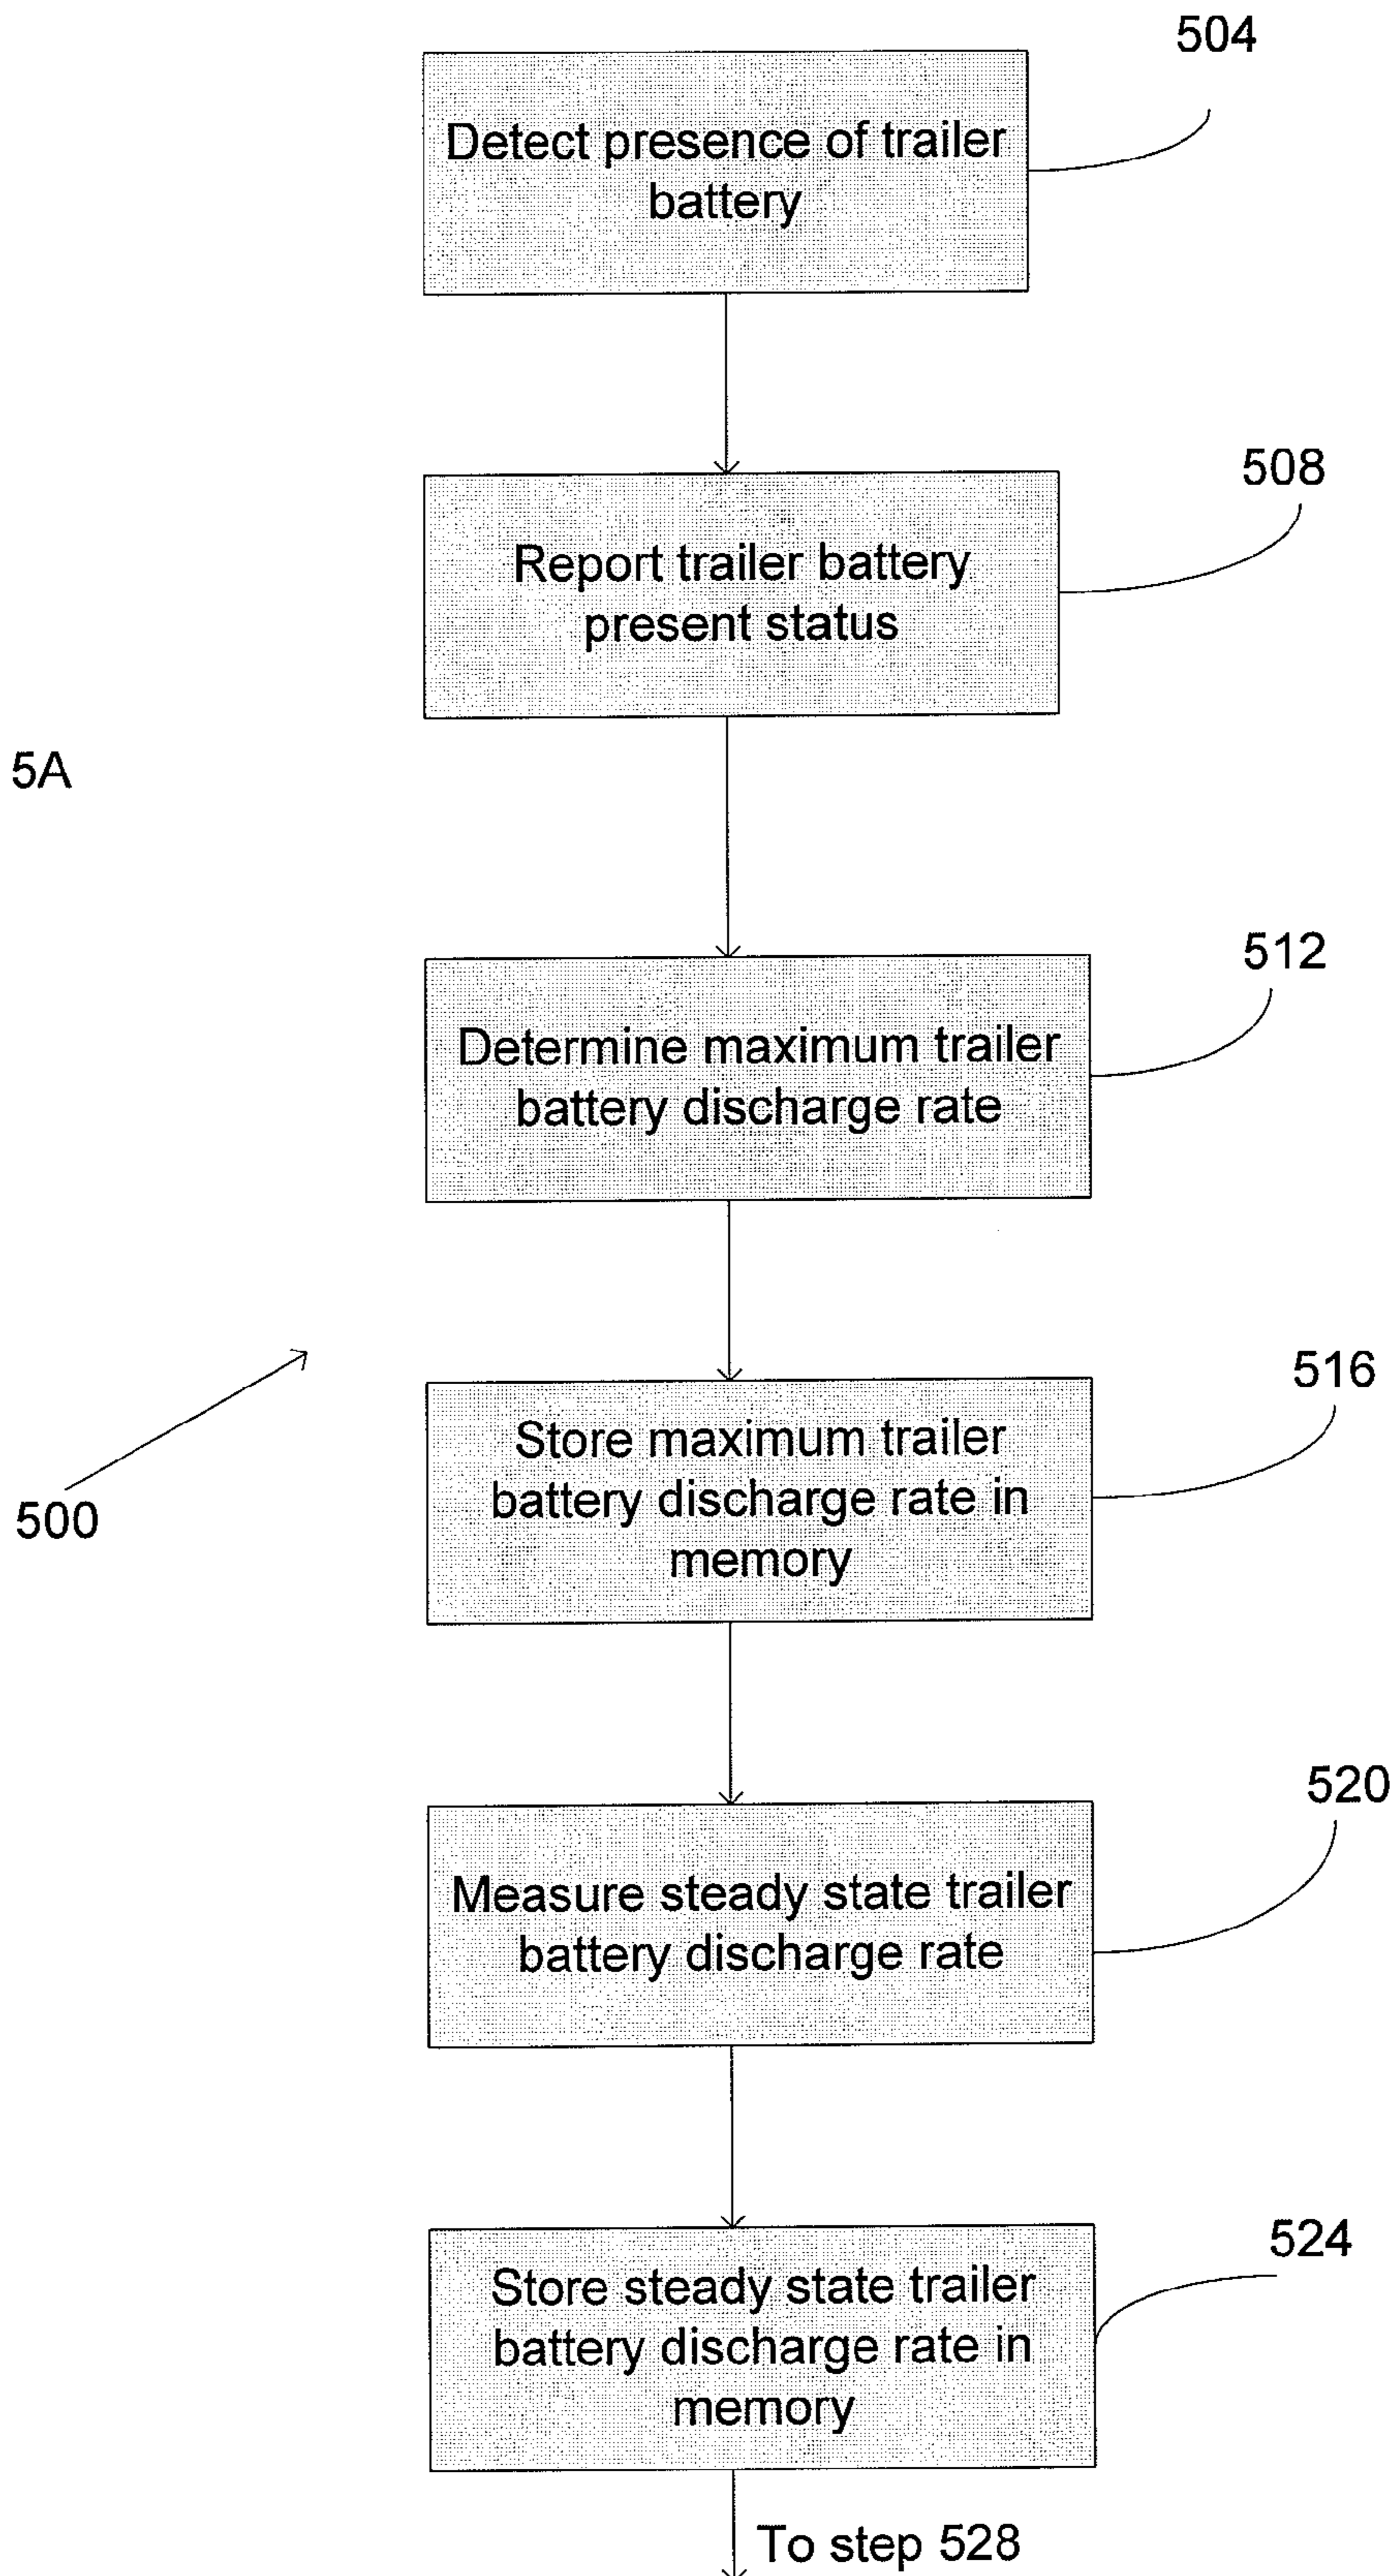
504

Detect presence of trailer battery

508

Report trailer battery present status

5A

512

Determine maximum trailer battery discharge rate

516

Store maximum trailer battery discharge rate in memory

500

520

Measure steady state trailer battery discharge rate

524

Store steady state trailer battery discharge rate in memory

To step 528